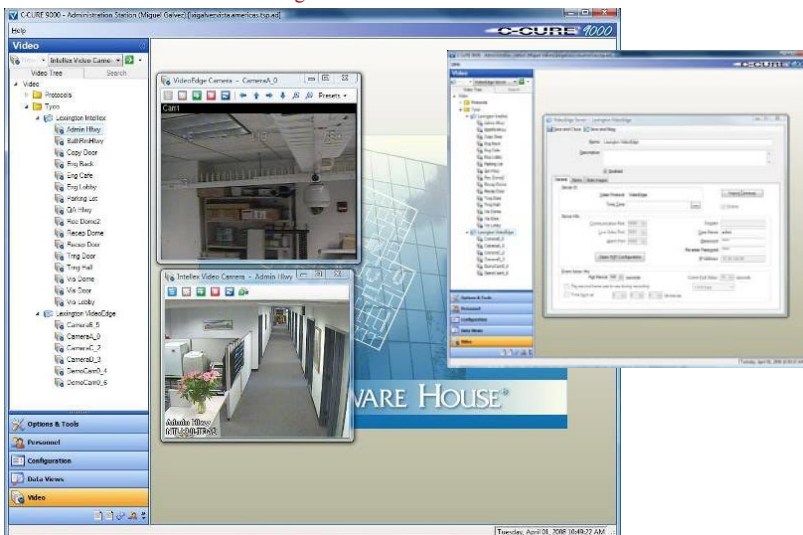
C-CURE 9000 - Administration Station (Miguel Galvez) [migalvezvista.americas.tsp.ad]

Help

C•CURE 9000

Video

Intellex Video Came

Video Tree | Search

Video
Protocols
Tyco
Lexington Intellex
Admin Hlwy
EathRmHlwy
Copy Door
Eng Back
Eng Cafe
Eng Lobby
Parking Lot
QA Hlwy
Rec Dome2
Recep Dome
Recep Door
Trng Door
Trng Hall
Vis Dome
Vis Door
Vis Lobby
Lexington VideoEdge
CameraB_5
CameraA_0
CameraC_7
CameraD_3
DemoCam0_4
DemoCam0_6

VideoEdge Camera - CameraA_0

Presets

Cam1

Intellex Video Camera - Admin Hlwy

Admin Hlwy

Options & Tools

Personnel

Configuration

Data Views

Video

VARE HOUSE®

C•CURE

Video

Save and Close | Save and New

Name: Lexington VideoEdge

Description:

Enabled

Options & Tools

Personnel

Configuration

Data Views

Video

Tuesday, April 08, 2008 10:49:22 AM